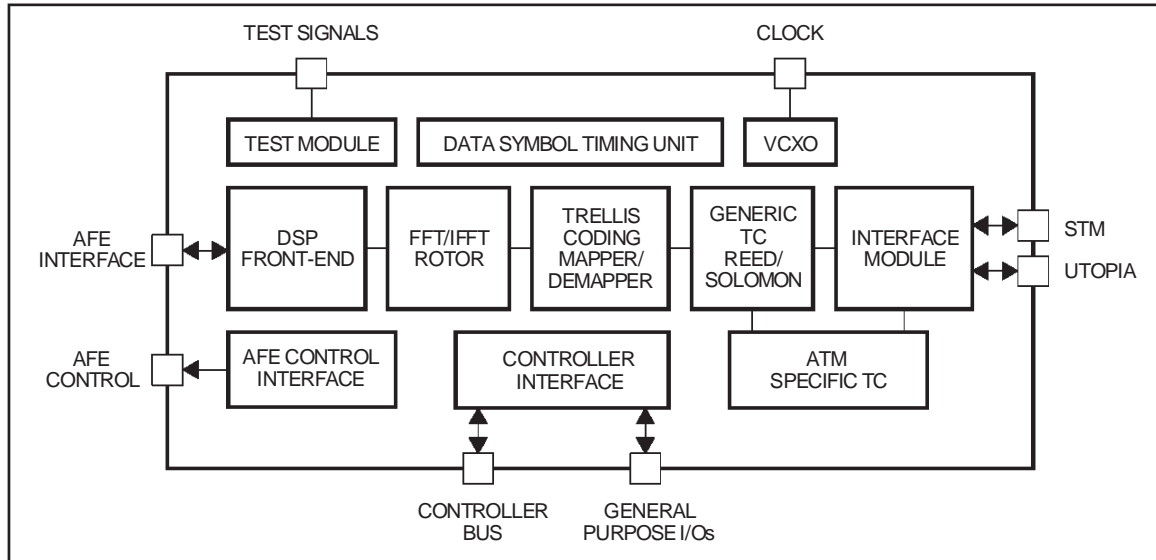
TEST SIGNALS

CLOCK

TEST MODULE

DATA SYMBOL TIMING UNIT

VCXO

AFE INTERFACE

DSP FRONT-END

FFT/IFFT ROTOR

TRELLIS CODING MAPPER/ DEMAPPER

GENERIC TC REED/ SOLOMON

INTERFACE MODULE

STM

UTOPIA

AFE CONTROL

AFE CONTROL INTERFACE

CONTROLLER INTERFACE

ATM SPECIFIC TC

CONTROLLER BUS

GENERAL PURPOSE I/Os